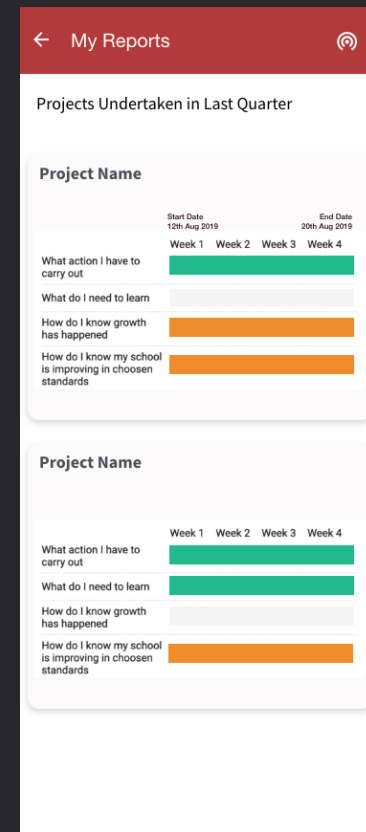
← My Reports

Projects Undertaken in Last Quarter

Project Name

Start Date
12th Aug 2019

End Date
20th Aug 2019

| | Week 1 | Week 2 | Week 3 | Week 4 |
|---|---|---|---|---|
| What action I have to carry out | | | | |
| What do I need to learn | | | | |
| How do I know growth has happened | | | | |
| How do I know my school is improving in choosen standards | | | | |

Project Name

| | Week 1 | Week 2 | Week 3 | Week 4 |
|---|---|---|---|---|
| What action I have to carry out | | | | |
| What do I need to learn | | | | |
| How do I know growth has happened | | | | |
| How do I know my school is improving in choosen standards | | | | |